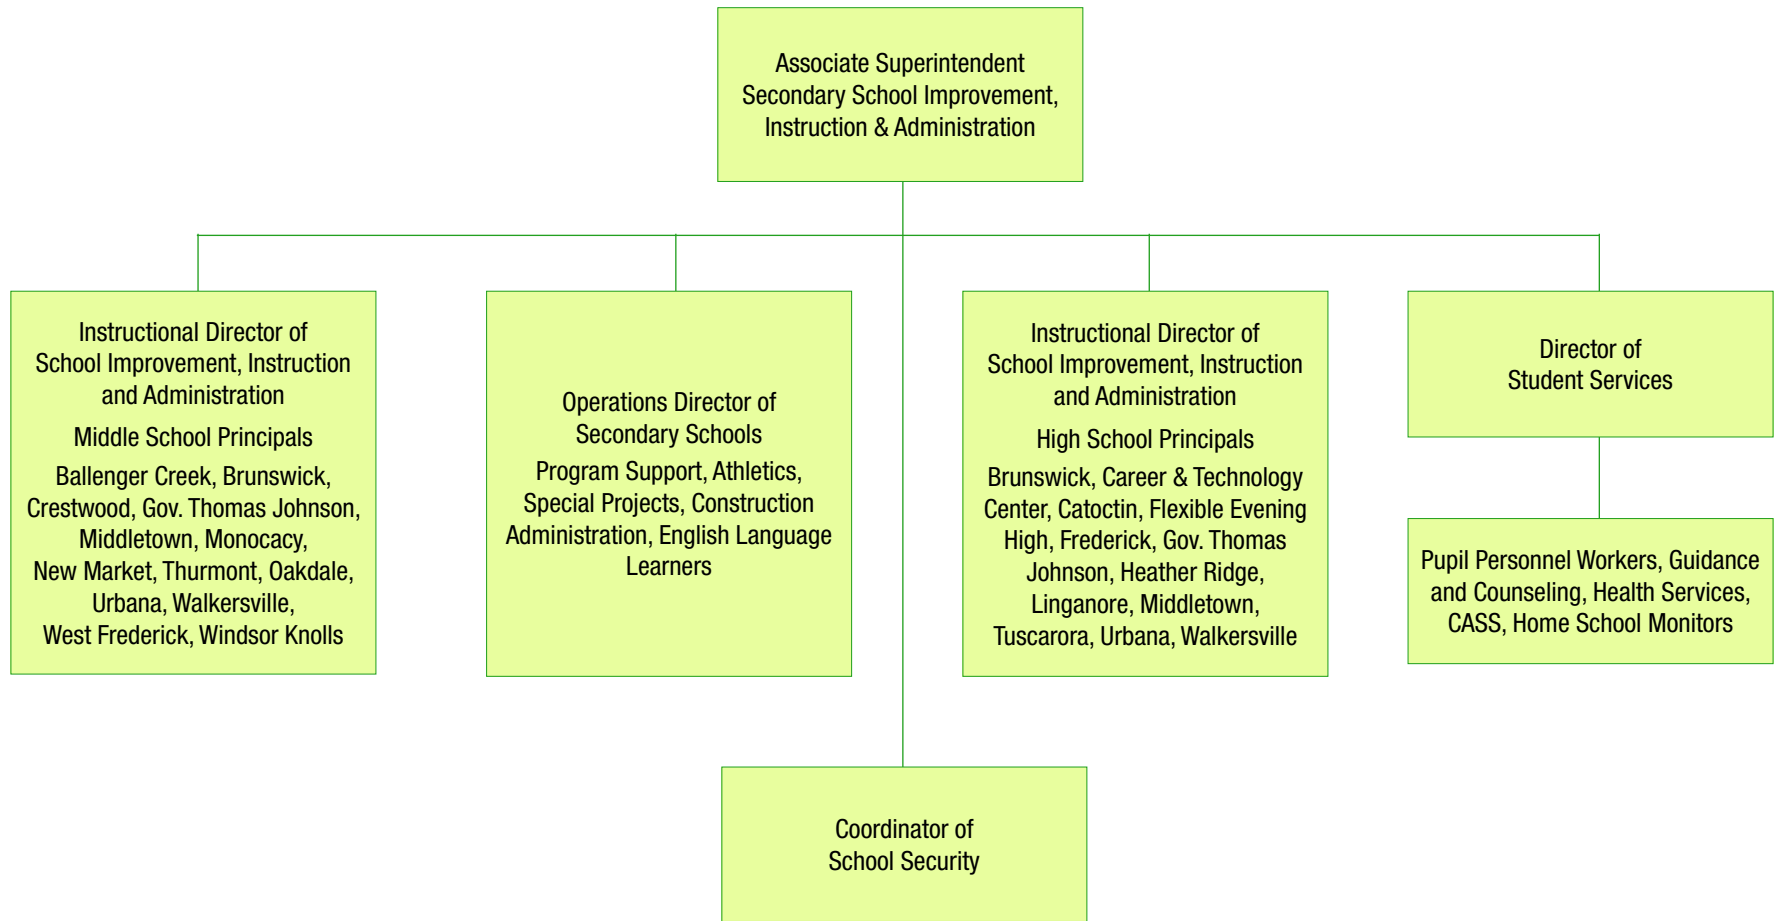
Associate Superintendent
Secondary School Improvement,
Instruction & Administration

Instructional Director of
School Improvement, Instruction
and Administration

Middle School Principals

Ballenger Creek, Brunswick,
Crestwood, Gov. Thomas Johnson,
Middletown, Monocacy,
New Market, Thurmont, Oakdale,
Urbana, Walkersville,
West Frederick, Windsor Knolls

Operations Director of
Secondary Schools

Program Support, Athletics,
Special Projects, Construction
Administration, English Language
Learners

Instructional Director of
School Improvement, Instruction
and Administration

High School Principals

Brunswick, Career & Technology
Center, Catoctin, Flexible Evening
High, Frederick, Gov. Thomas
Johnson, Heather Ridge,
Linganore, Middletown,
Tuscarora, Urbana, Walkersville

Director of
Student Services

Pupil Personnel Workers, Guidance
and Counseling, Health Services,
CASS, Home School Monitors

Coordinator of
School Security